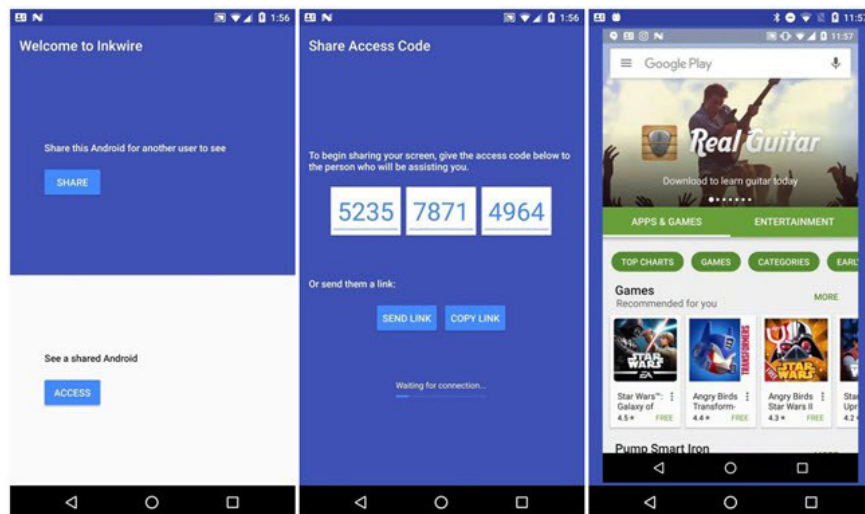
1:56

Welcome to Inkwire

Share this Android for another user to see

SHARE

See a shared Android

ACCESS

1:56

Share Access Code

To begin sharing your screen, give the access code below to the person who will be assisting you.

| 5235 | 7871 | 4964 |
|---|---|---|

Or send them a link:

SEND LINK COPY LINK

Waiting for connection...

11:57

11:57

Google Play

Real Guitar

Download to learn guitar today

APPS & GAMES ENTERTAINMENT

TOP CHARTS GAMES CATEGORIES EARL

Games
Recommended for you

MORE

STAR WARS

Star Wars™: Galaxy of
4.5 FREE

Angry Birds Transform-
4.4 FREE

STAR WARS

Angry Birds Star Wars II
4.3 FREE

Sta Upr
4.2

Pump Smart Iron